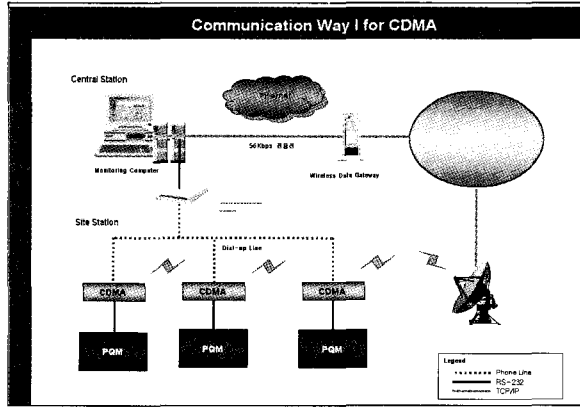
Communication Way I for CDMA

Central Station

Internet

Monitoring Computer

56Kbps 전용선

Wireless Data Gateway

Site Station

Dial-up Line

CDMA

CDMA

CDMA

PQM

PQM

PQM

Legend

Phone Line

RS-232

TCP/IP